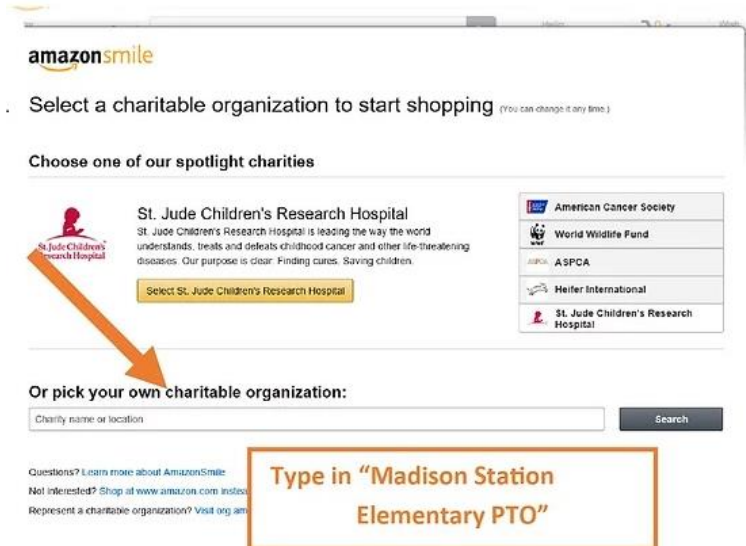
amazonsmile

Select a charitable organization to start shopping (You can change it any time.)

Choose one of our spotlight charities

St. Jude Children's Research Hospital

St. Jude Children's Research Hospital

St. Jude Children's Research Hospital is leading the way the world understands, treats and defeats childhood cancer and other life-threatening diseases. Our purpose is clear: Finding cures. Saving children.

Select St. Jude Children's Research Hospital

American Cancer Society

World Wildlife Fund

ASPCA

ASPCA

Heifer International

St. Jude Children's Research Hospital

Or pick your own charitable organization:

Charity name or location

Search

Questions? Learn more about AmazonSmile

Not interested? Shop at www.amazon.com instea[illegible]

Represent a charitable organization? Visit org am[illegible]

Type in "Madison Station Elementary PTO"